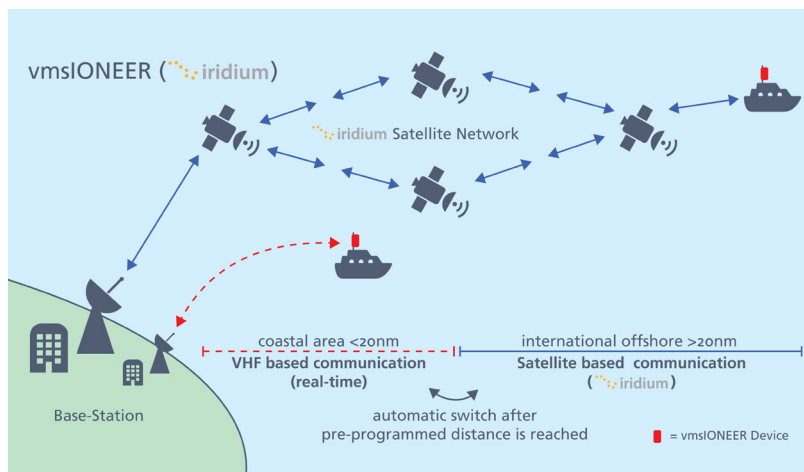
vmsIONEER (iridium)

iridium Satellite Network

coastal area <20nm
VHF based communication (real-time)

international offshore >20nm
Satellite based communication (iridium)

automatic switch after pre-programmed distance is reached

Base-Station

= vmsIONEER Device